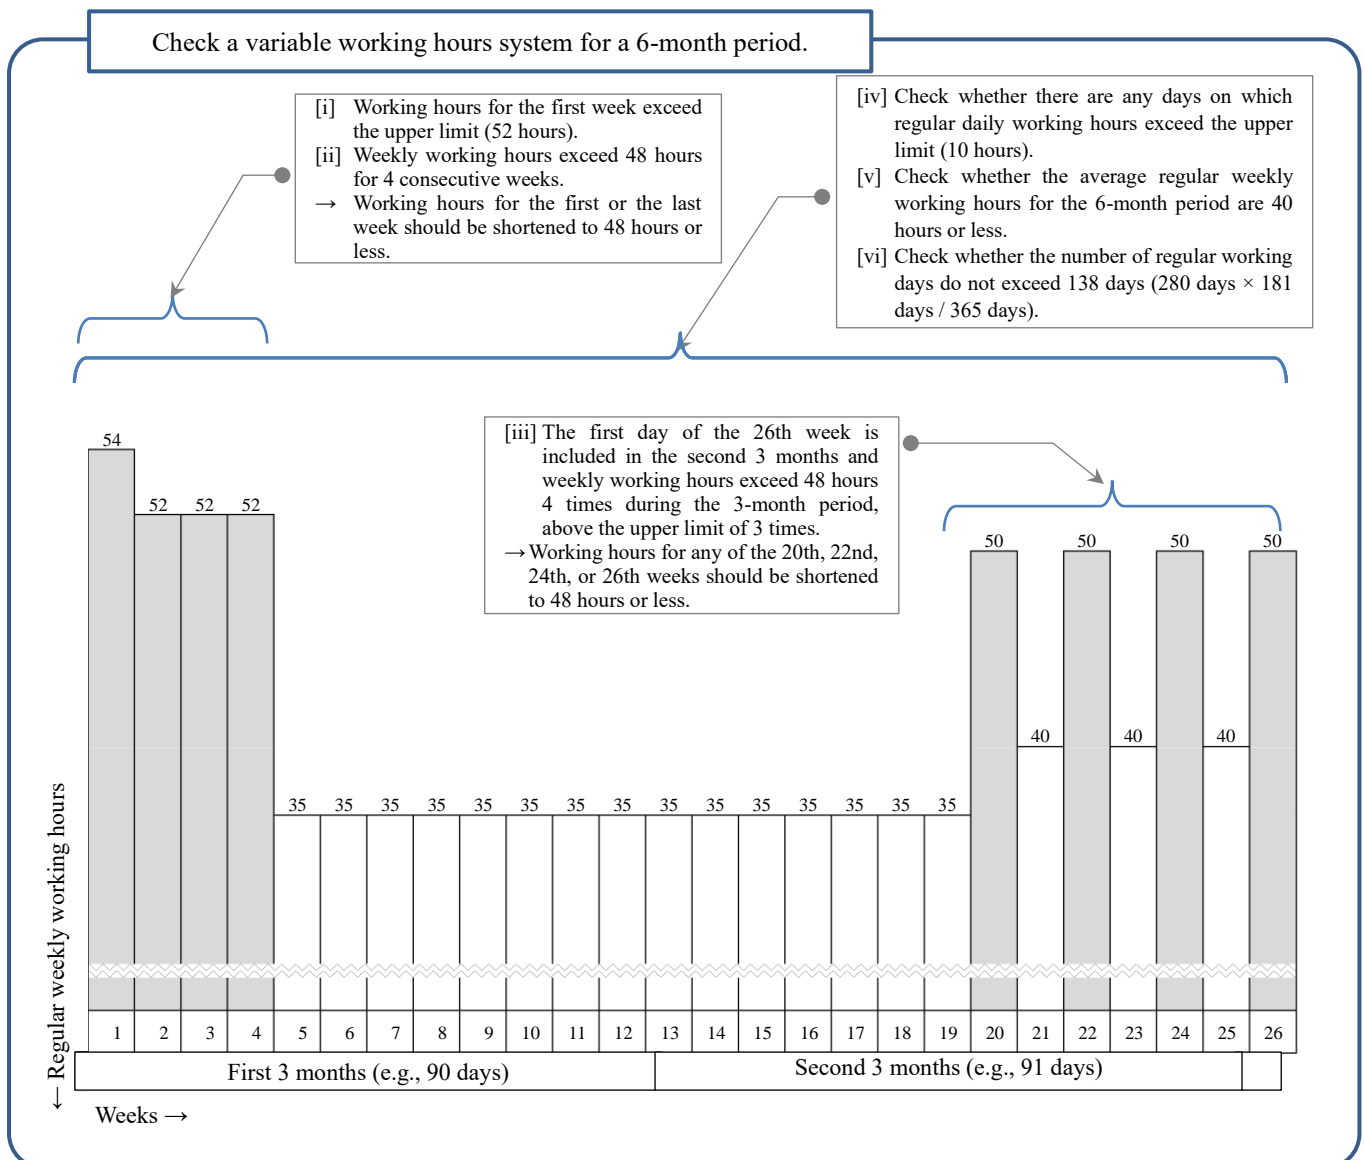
Check a variable working hours system for a 6-month period.

[i] Working hours for the first week exceed the upper limit (52 hours).
[ii] Weekly working hours exceed 48 hours for 4 consecutive weeks.
→ Working hours for the first or the last week should be shortened to 48 hours or less.

[iv] Check whether there are any days on which regular daily working hours exceed the upper limit (10 hours).
[v] Check whether the average regular weekly working hours for the 6-month period are 40 hours or less.
[vi] Check whether the number of regular working days do not exceed 138 days (280 days × 181 days / 365 days).

[iii] The first day of the 26th week is included in the second 3 months and weekly working hours exceed 48 hours 4 times during the 3-month period, above the upper limit of 3 times.
→Working hours for any of the 20th, 22nd, 24th, or 26th weeks should be shortened to 48 hours or less.

54
52 52 52
35 35 35 35 35 35 35 35 35 35 35 35 35 35 35
50 50 50 50
40 40 40

1 2 3 4 5 6 7 8 9 10 11 12 13 14 15 16 17 18 19 20 21 22 23 24 25 26

First 3 months (e.g., 90 days)
Second 3 months (e.g., 91 days)

← Regular weekly working hours
Weeks →